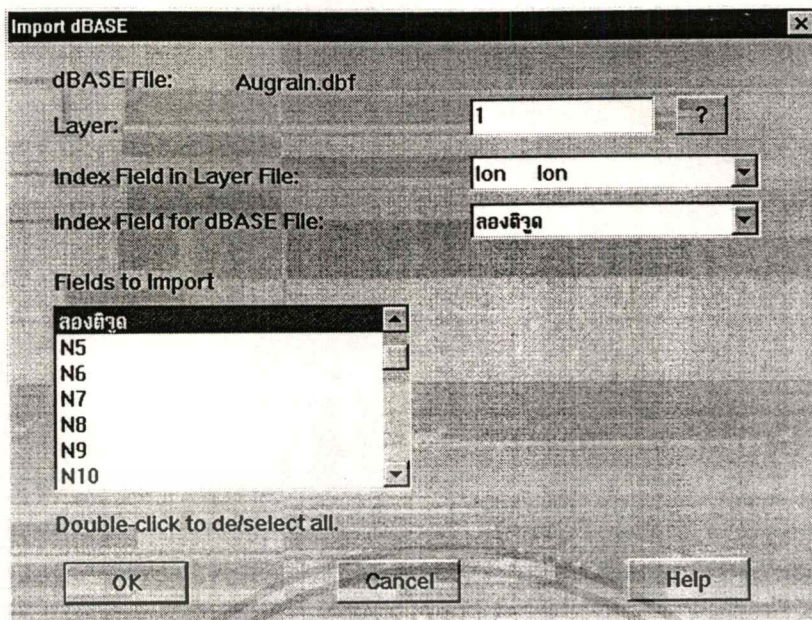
Import dBASE

dBASE File: Augrain.dbf

Layer: 1 ?

Index Field in Layer File: lon lon

Index Field for dBASE File: ลองติจูด

Fields to Import

ลองติจูด
N5
N6
N7
N8
N9
N10

Double-click to de/select all.

OK Cancel Help